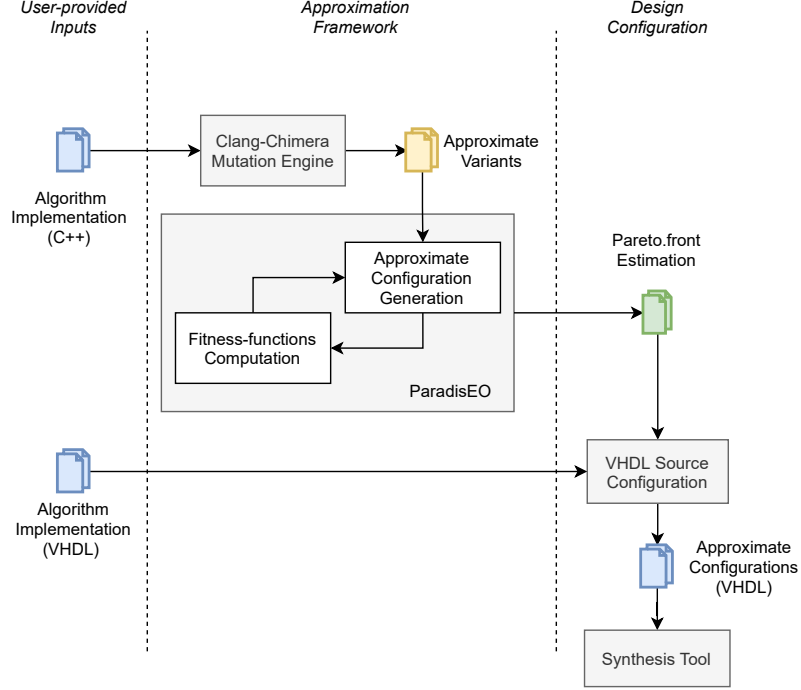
User-provided Inputs

Approximation Framework

Design Configuration

Algorithm Implementation (C++)

Clang-Chimera Mutation Engine

Approximate Variants

Approximate Configuration Generation

Fitness-functions Computation

ParadisEO

Pareto.front Estimation

Algorithm Implementation (VHDL)

VHDL Source Configuration

Approximate Configurations (VHDL)

Synthesis Tool